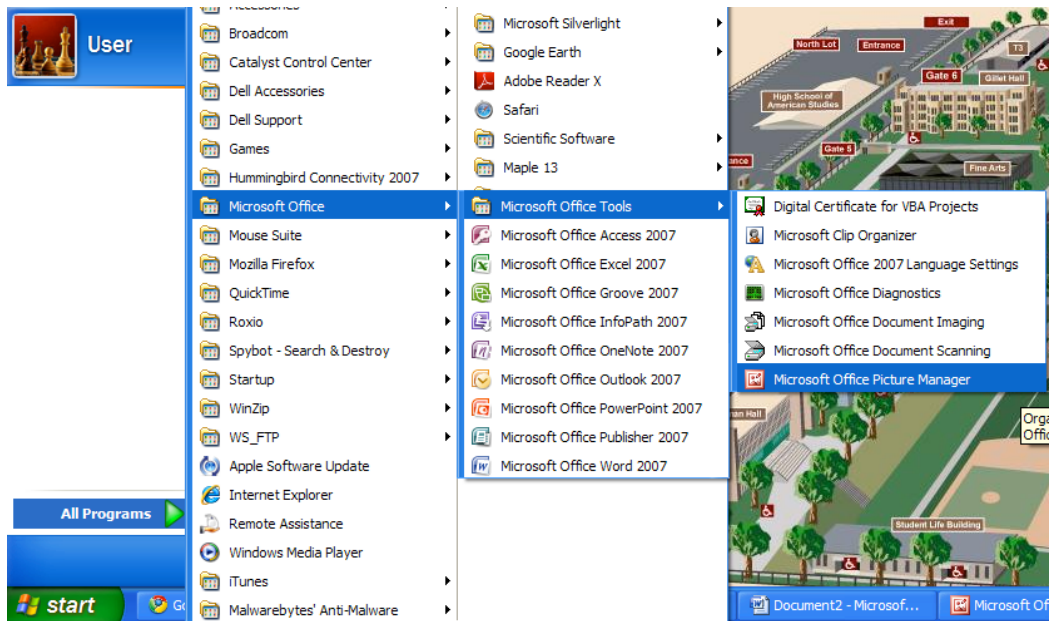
User

Accessories
Broadcom
Catalyst Control Center
Dell Accessories
Dell Support
Games
Hummingbird Connectivity 2007
Microsoft Office
Mouse Suite
Mozilla Firefox
QuickTime
Roxio
Spybot - Search & Destroy
Startup
WinZip
WS_FTP
Apple Software Update
Internet Explorer
Remote Assistance
Windows Media Player
iTunes
Malwarebytes' Anti-Malware

Microsoft Silverlight
Google Earth
Adobe Reader X
Safari
Scientific Software
Maple 13
Microsoft Office Tools
Microsoft Office Access 2007
Microsoft Office Excel 2007
Microsoft Office Groove 2007
Microsoft Office InfoPath 2007
Microsoft Office OneNote 2007
Microsoft Office Outlook 2007
Microsoft Office PowerPoint 2007
Microsoft Office Publisher 2007
Microsoft Office Word 2007

Digital Certificate for VBA Projects
Microsoft Clip Organizer
Microsoft Office 2007 Language Settings
Microsoft Office Diagnostics
Microsoft Office Document Imaging
Microsoft Office Document Scanning
Microsoft Office Picture Manager

Exit
North Lot
Entrance
T3
Gate 6
Gillet Hall
High School of American Studies
Gate 5
ance
Fine Arts
nan Hall
Orga
Offic
Student Life Building

All Programs
start
Go
Document2 - Microsof...
Microsoft Of